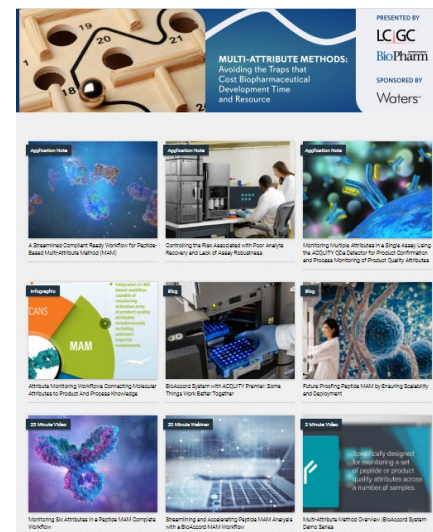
19
20
21
22
23

MULTI-ATTRIBUTE METHODS:
Avoiding the Traps that Cost Biopharmaceutical Development Time and Resource

PRESENTED BY
LC|GC
BioPharm

SPONSORED BY
Waters

Application Note
A Streamlined Compliant Ready Workflow for Peptide-Based Multi-Attribute Method (MAM)

Application Note
Controlling the Risk Associated with Poor Analyte Recovery and Lack of Assay Robustness

Application Note
Monitoring Multiple Attributes in a Single Assay Using the ACQUITY QDa Detector for Product Confirmation and Process Monitoring of Product Quality Attributes

Infographic
CANS
MAM
Integrated LC-MS based workflow capable of monitoring extensive array of product quality attributes simultaneously including impurity components.
Attribute Monitoring Workflows Connecting Molecular Attributes to Product And Process Knowledge

Blog
BioAccord System with ACQUITY Premier: Some Things Work Better Together

Blog
Future Proofing Peptide MAM by Ensuring Scalability and Deployment

25 Minute Video
Monitoring Six Attributes in a Peptide MAM Complete Workflow

20 Minute Webinar
Streamlining and Accelerating Peptide MAM Analysis with a BioAccord MAM Workflow

2 Minute Video
Specifically designed for monitoring a set of peptide or product quality attributes across a number of samples.
Multi-Attribute Method Overview | BioAccord System Demo Series